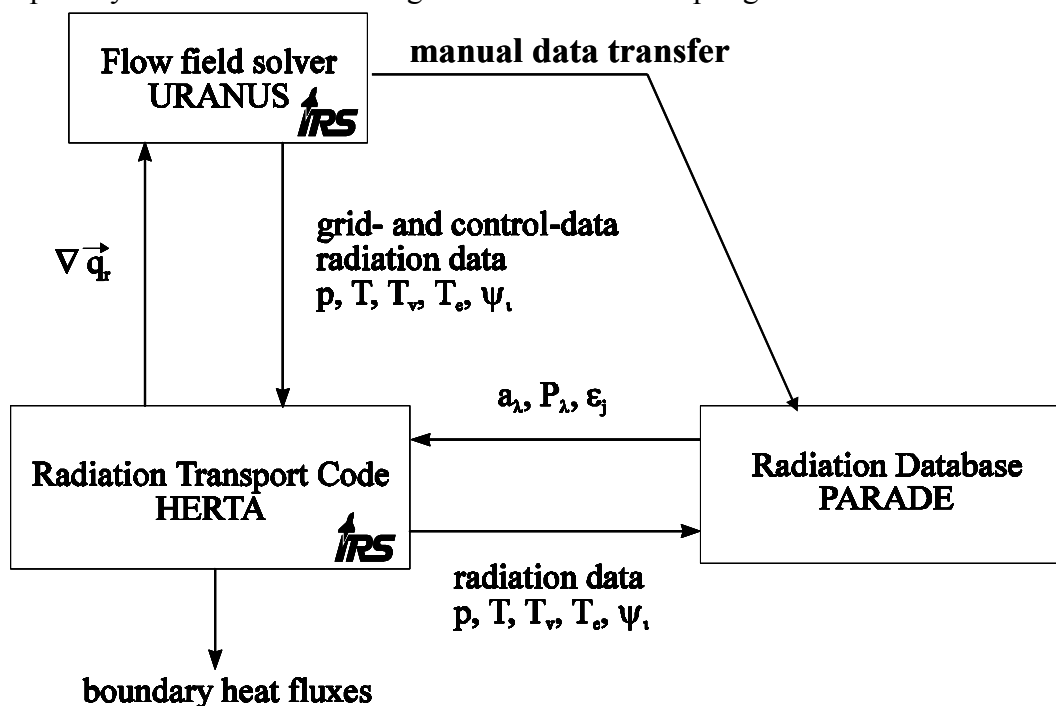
Flow field solver
URANUS
IRS

manual data transfer

$\nabla \vec{q}_r$

grid- and control-data
radiation data
p, T, $T_v$, $T_e$, $\psi_\iota$

$a_\lambda$, $P_\lambda$, $\varepsilon_j$

Radiation Transport Code
HERTA
IRS

Radiation Database
PARADE

radiation data
p, T, $T_v$, $T_e$, $\psi_\iota$

boundary heat fluxes